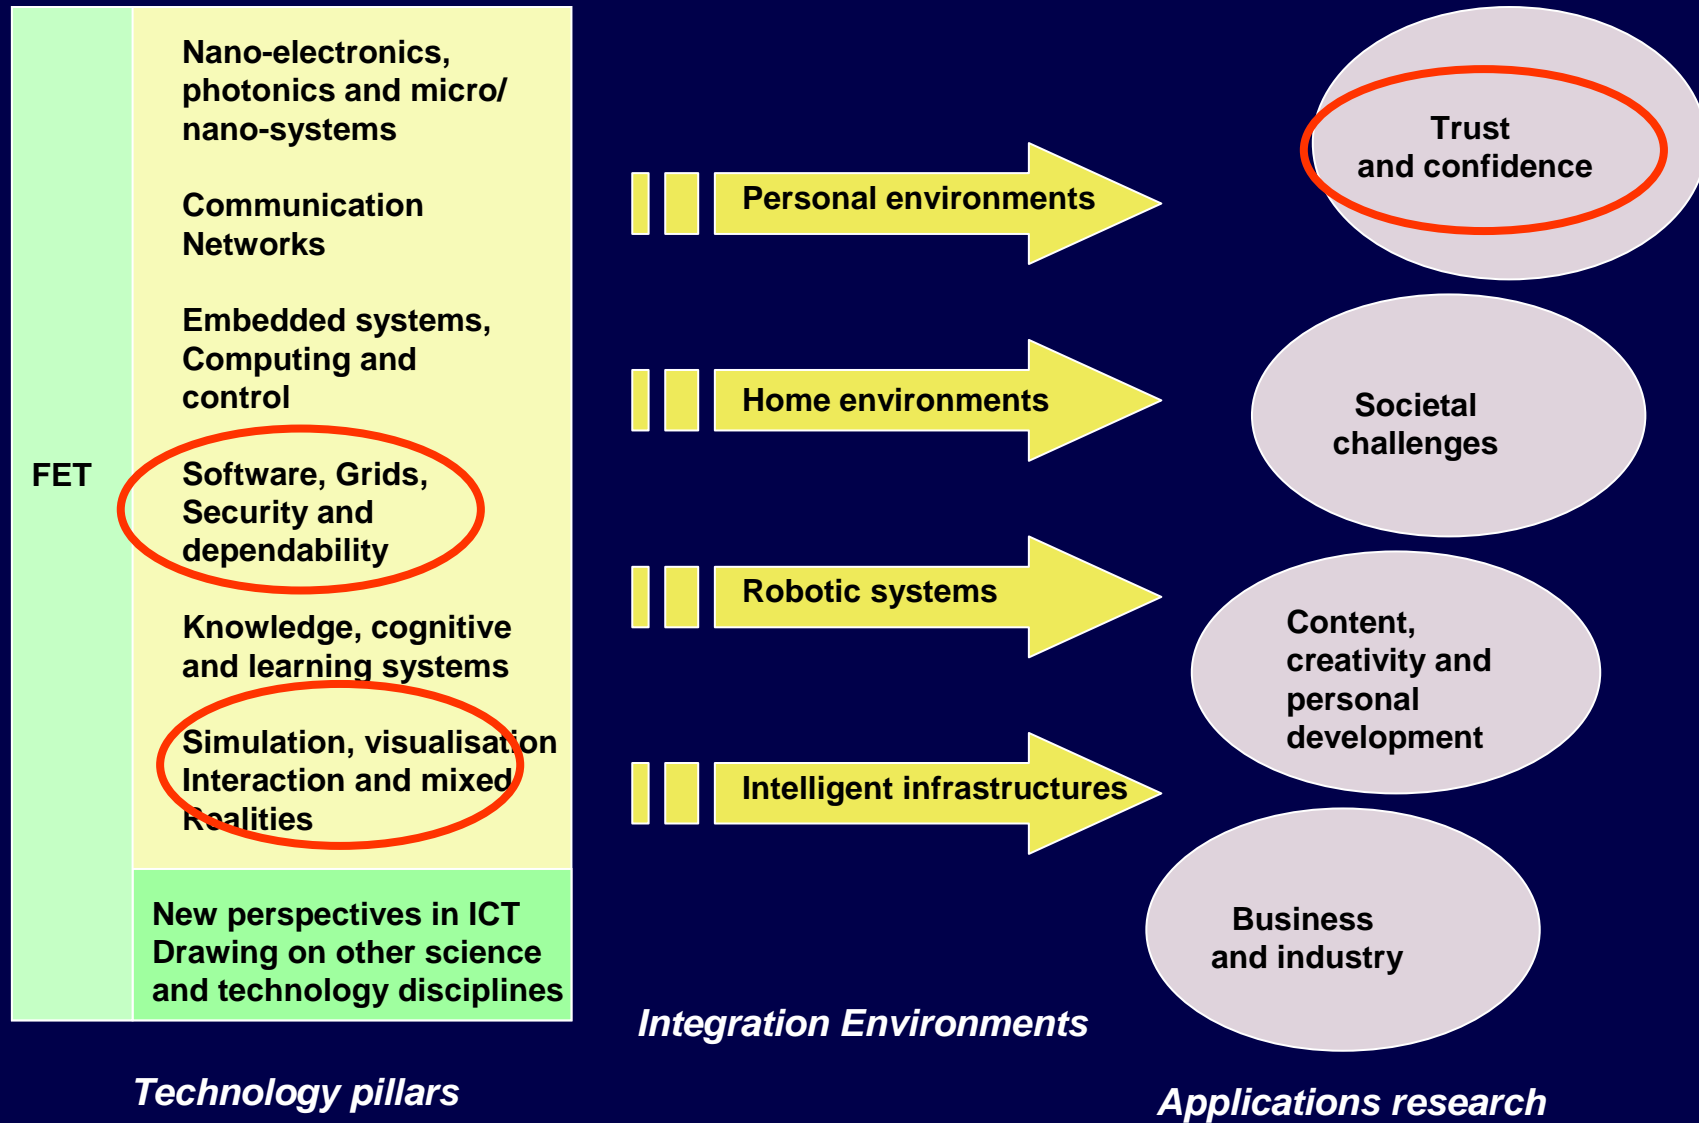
FET

Nano-electronics, photonics and micro/ nano-systems

Communication Networks

Embedded systems, Computing and control

Software, Grids, Security and dependability

Knowledge, cognitive and learning systems

Simulation, visualisation Interaction and mixed Realities

New perspectives in ICT Drawing on other science and technology disciplines

Technology pillars

Personal environments

Home environments

Robotic systems

Intelligent infrastructures

Integration Environments

Trust and confidence

Societal challenges

Content, creativity and personal development

Business and industry

Applications research